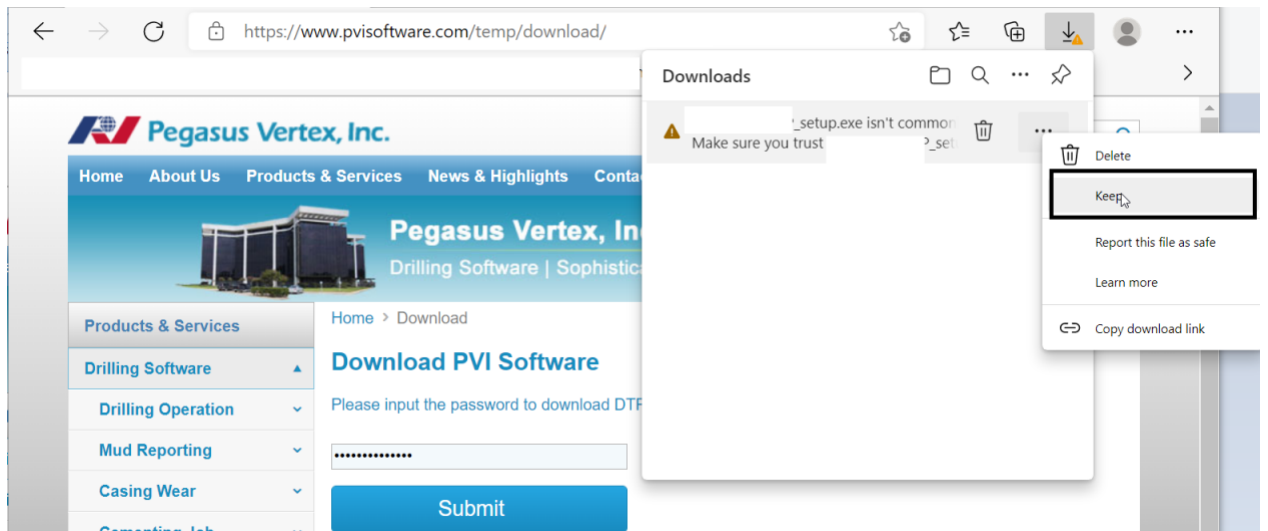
https://www.pvisoftware.com/temp/download/

Downloads

_setup.exe isn't common
Make sure you trust _set

Delete
Keep
Report this file as safe
Learn more
Copy download link

Pegasus Vertex, Inc.

Home About Us Products & Services News & Highlights Conta

Pegasus Vertex, In
Drilling Software | Sophistic

Products & Services
Drilling Software
Drilling Operation
Mud Reporting
Casing Wear
Cementing Job

Home > Download

Download PVI Software

Please input the password to download DTF

••••••••••••••

Submit